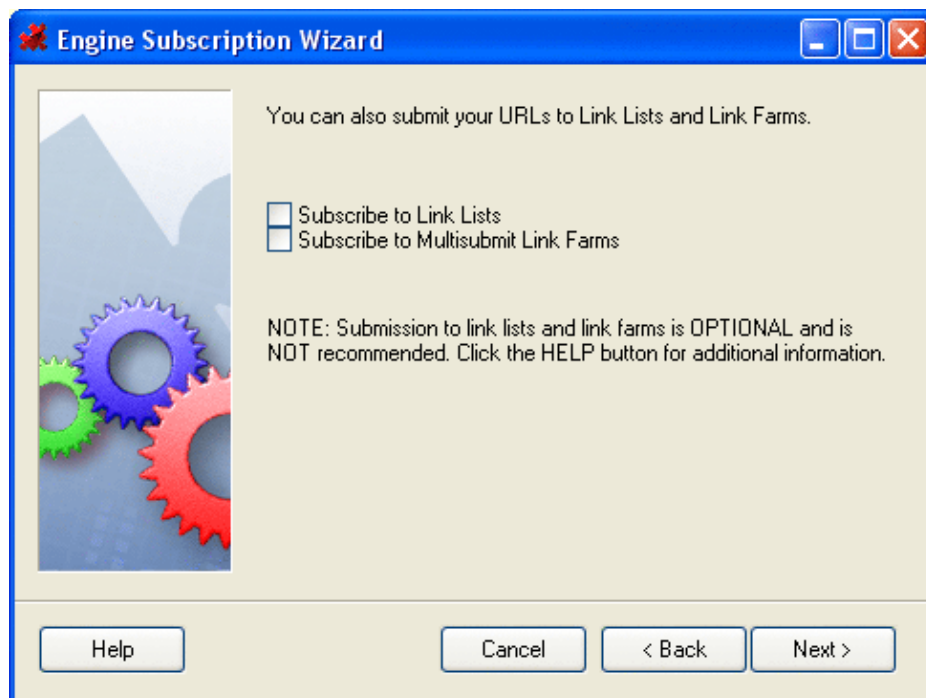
Engine Subscription Wizard

You can also submit your URLs to Link Lists and Link Farms.

Subscribe to Link Lists
Subscribe to Multisubmit Link Farms

NOTE: Submission to link lists and link farms is OPTIONAL and is NOT recommended. Click the HELP button for additional information.

Help

Cancel

< Back

Next >